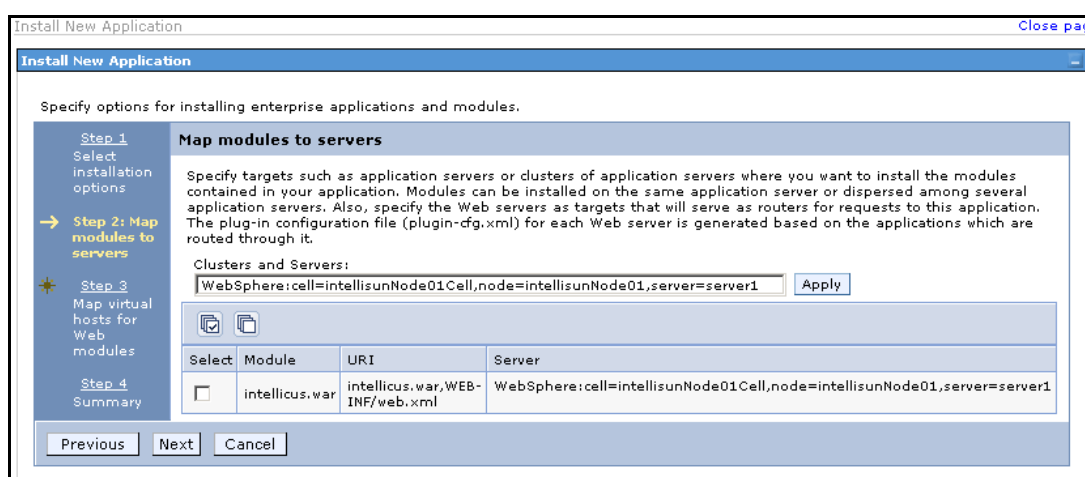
Install New Application

Close pag

Install New Application

Specify options for installing enterprise applications and modules.

Step 1
Select installation options

Step 2: Map modules to servers

Step 3
Map virtual hosts for Web modules

Step 4
Summary

Map modules to servers

Specify targets such as application servers or clusters of application servers where you want to install the modules contained in your application. Modules can be installed on the same application server or dispersed among several application servers. Also, specify the Web servers as targets that will serve as routers for requests to this application. The plug-in configuration file (plugin-cfg.xml) for each Web server is generated based on the applications which are routed through it.

Clusters and Servers:

WebSphere:cell=intellisunNode01Cell,node=intellisunNode01,server=server1

Apply

| Select | Module | URI | Server |
|---|---|---|---|
| ☐ | intellicus.war | intellicus.war,WEB-INF/web.xml | WebSphere:cell=intellisunNode01Cell,node=intellisunNode01,server=server1 |

Previous  Next  Cancel